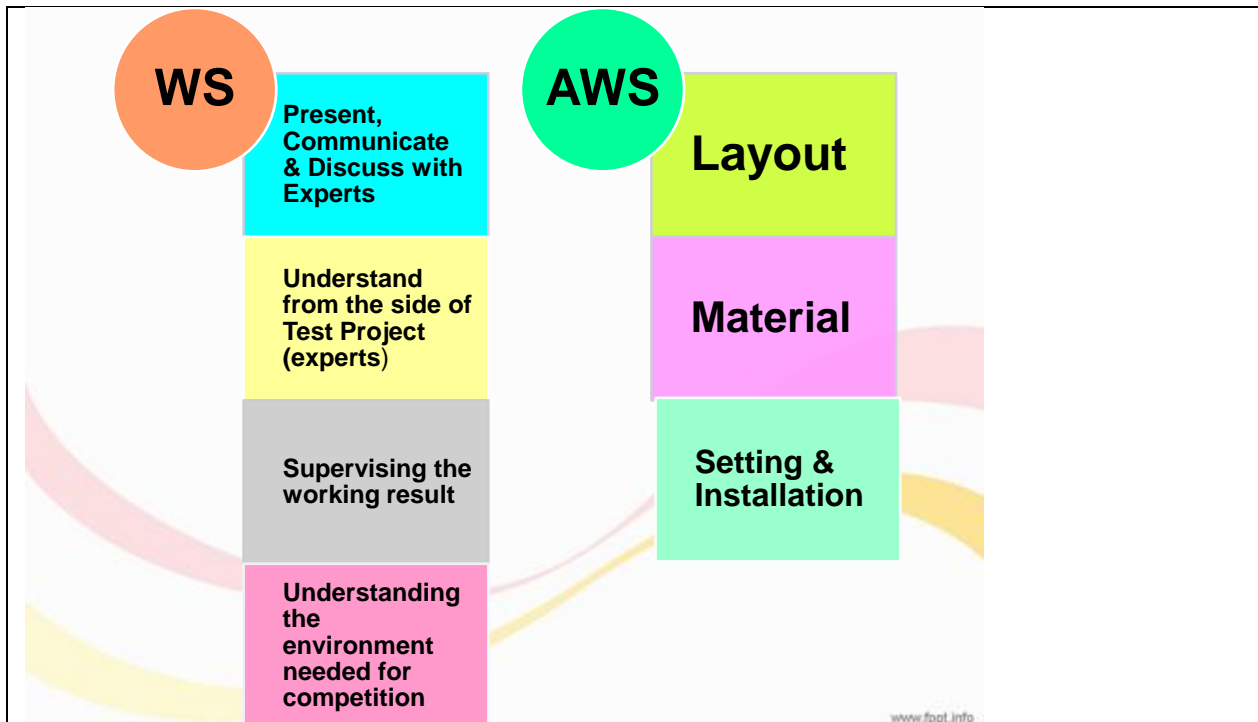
WS

Present, Communicate & Discuss with Experts

Understand from the side of Test Project (experts)

Supervising the working result

Understanding the environment needed for competition

AWS

Layout

Material

Setting & Installation

www.fppt.info